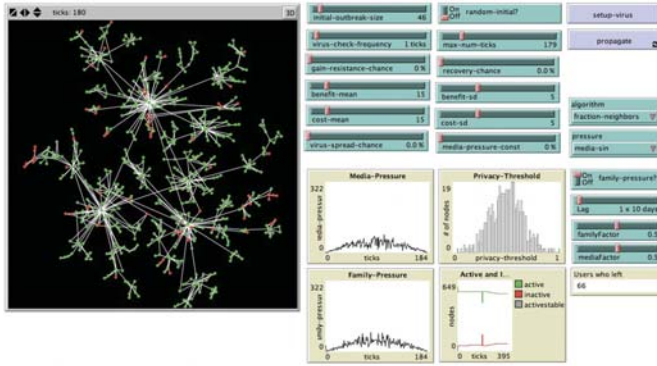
ticks: 180

3D

initial-outbreak-size 46

On Off random-inital?

setup-virus

virus-check-frequency 1 ticks

max-num-ticks 179

propagate

gain-resistance-chance 0 %

recovery-chance 0.0 %

benefit-mean 15

benefit-sd 5

algorithm
fraction-neighbors

cost-mean 15

cost-sd 5

pressure
media-sin

virus-spread-chance 0.0 %

media-pressure-const 0 %

Media-Pressure
322
media-pressur
0 ticks 184

Privacy-Threshold
# of nodes
0 privacy-threshold 1

On Off family-pressure?

Lag 1 x 10 days

familyFactor 0.5

mediaFactor 0.5

Users who left
66

Family-Pressure
322
amily-pressur
0 ticks 184

Active and I...
649
nodes
0 ticks 395
active
inactive
activestable